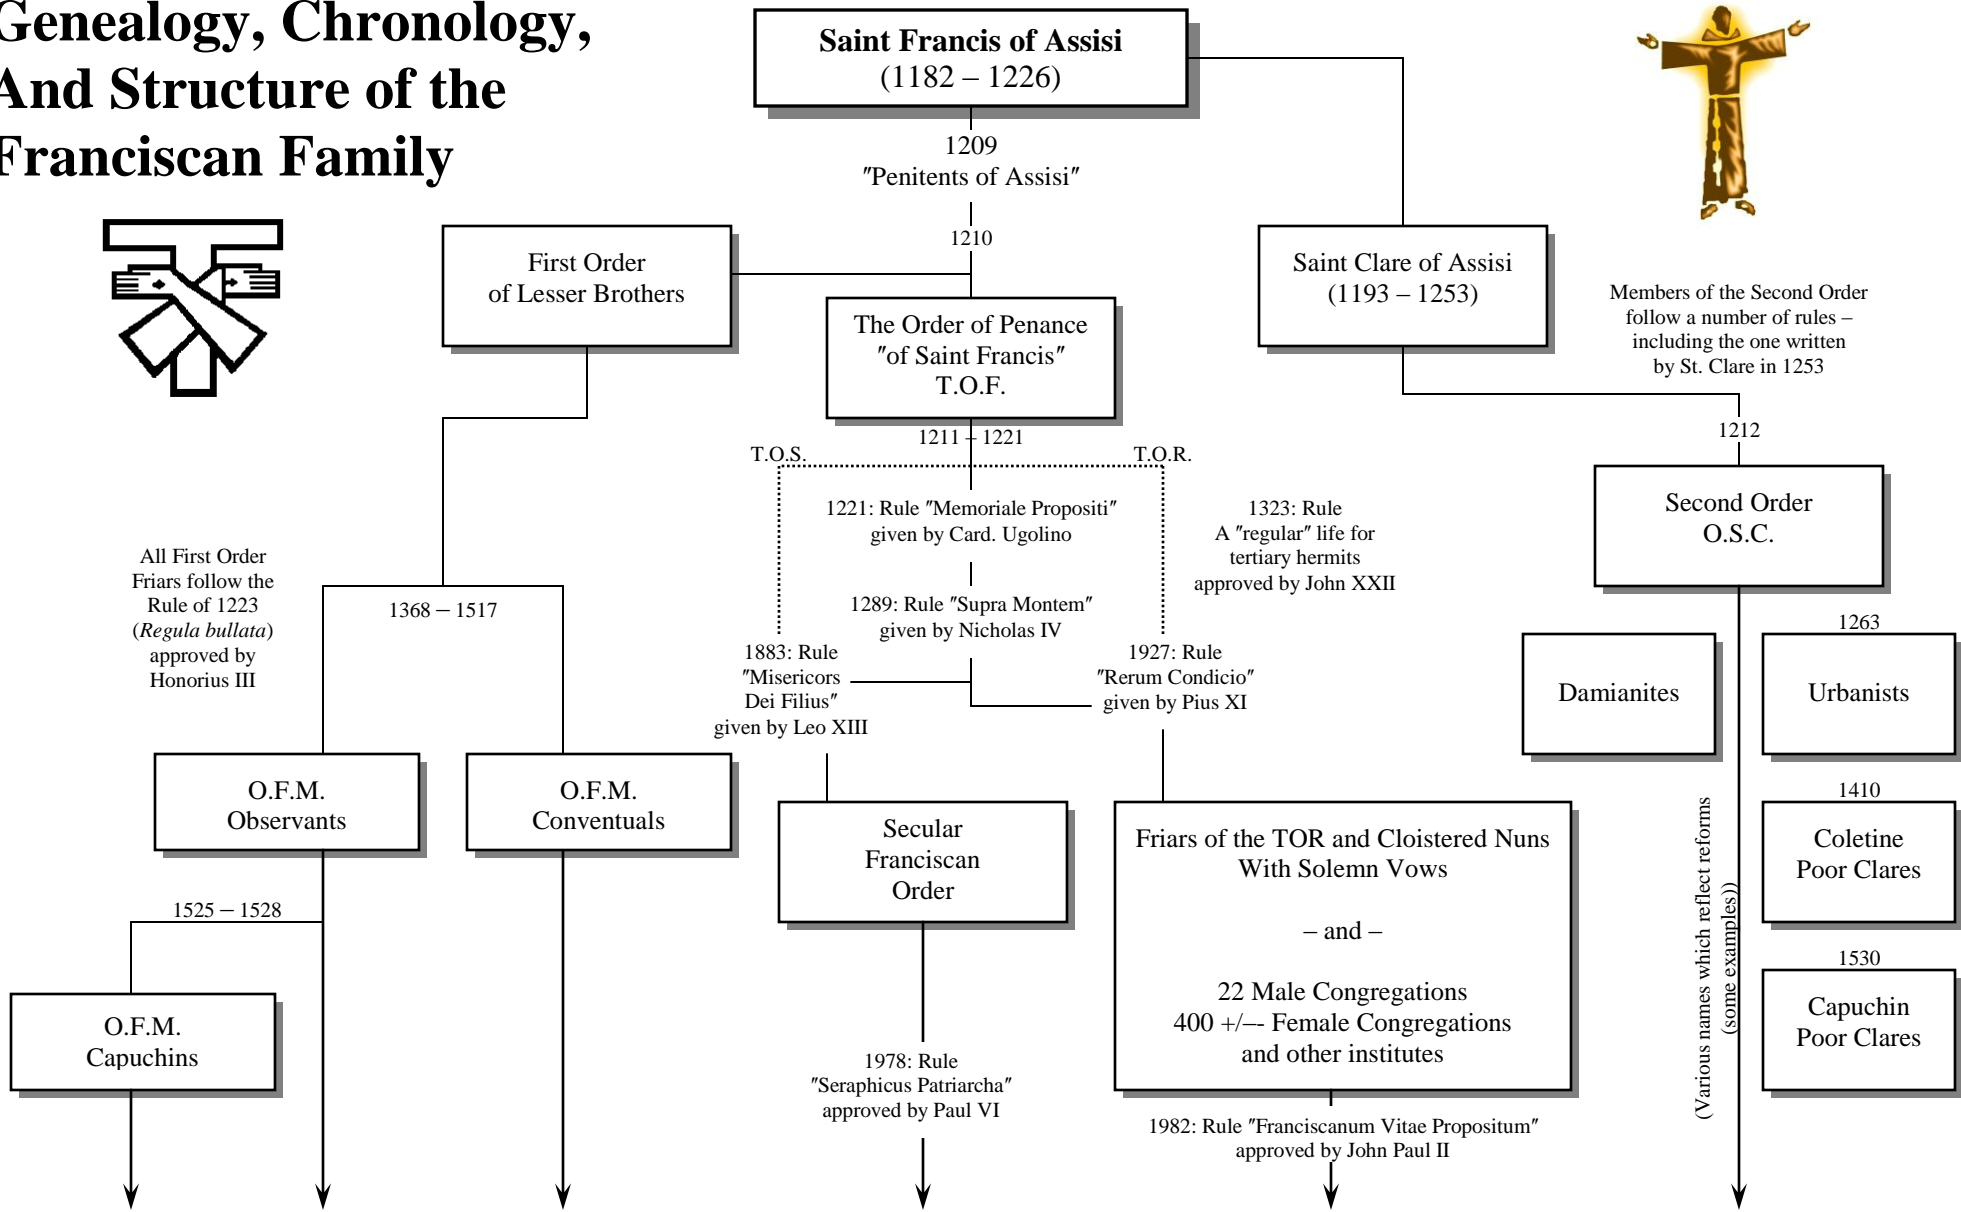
Genealogy, Chronology, And Structure of the Franciscan Family

Saint Francis of Assisi
(1182 – 1226)

1209
″Penitents of Assisi″

1210

First Order
of Lesser Brothers

The Order of Penance
″of Saint Francis″
T.O.F.

Saint Clare of Assisi
(1193 – 1253)

Members of the Second Order follow a number of rules – including the one written by St. Clare in 1253

1211 – 1221

T.O.S.

T.O.R.

1212

1221: Rule ″Memoriale Propositi″ given by Card. Ugolino

1323: Rule
A ″regular″ life for tertiary hermits approved by John XXII

Second Order
O.S.C.

All First Order Friars follow the Rule of 1223 (*Regula bullata*) approved by Honorius III

1368 – 1517

1289: Rule ″Supra Montem″ given by Nicholas IV

1263

1883: Rule ″Misericors Dei Filius″ given by Leo XIII

1927: Rule ″Rerum Condicio″ given by Pius XI

Damianites

Urbanists

O.F.M.
Observants

O.F.M.
Conventuals

Secular
Franciscan
Order

Friars of the TOR and Cloistered Nuns With Solemn Vows

– and –

22 Male Congregations
400 +/–- Female Congregations
and other institutes

1410

Coletine
Poor Clares

1525 – 1528

O.F.M.
Capuchins

(Various names which reflect reforms (some examples))

1530

Capuchin
Poor Clares

1978: Rule ″Seraphicus Patriarcha″ approved by Paul VI

1982: Rule ″Franciscanum Vitae Propositum″ approved by John Paul II